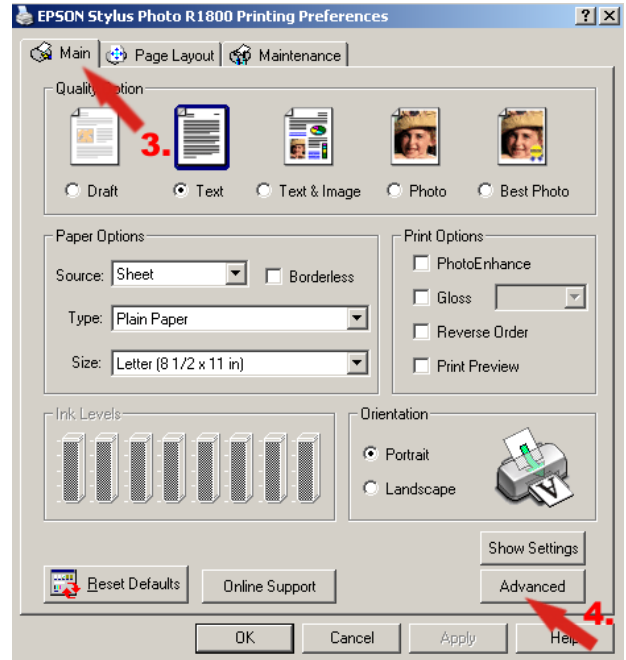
EPSON Stylus Photo R1800 Printing Preferences

? X

Main | Page Layout | Maintenance

Quality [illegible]ption

3.

Draft
Text
Text & Image
Photo
Best Photo

Paper Options

Source: Sheet
Borderless

Type: Plain Paper

Size: Letter (8 1/2 x 11 in)

Print Options

PhotoEnhance
Gloss
Reverse Order
Print Preview

Ink Levels

Orientation

Portrait
Landscape

Show Settings

Reset Defaults
Online Support
Advanced

4.

OK
Cancel
Apply
Help